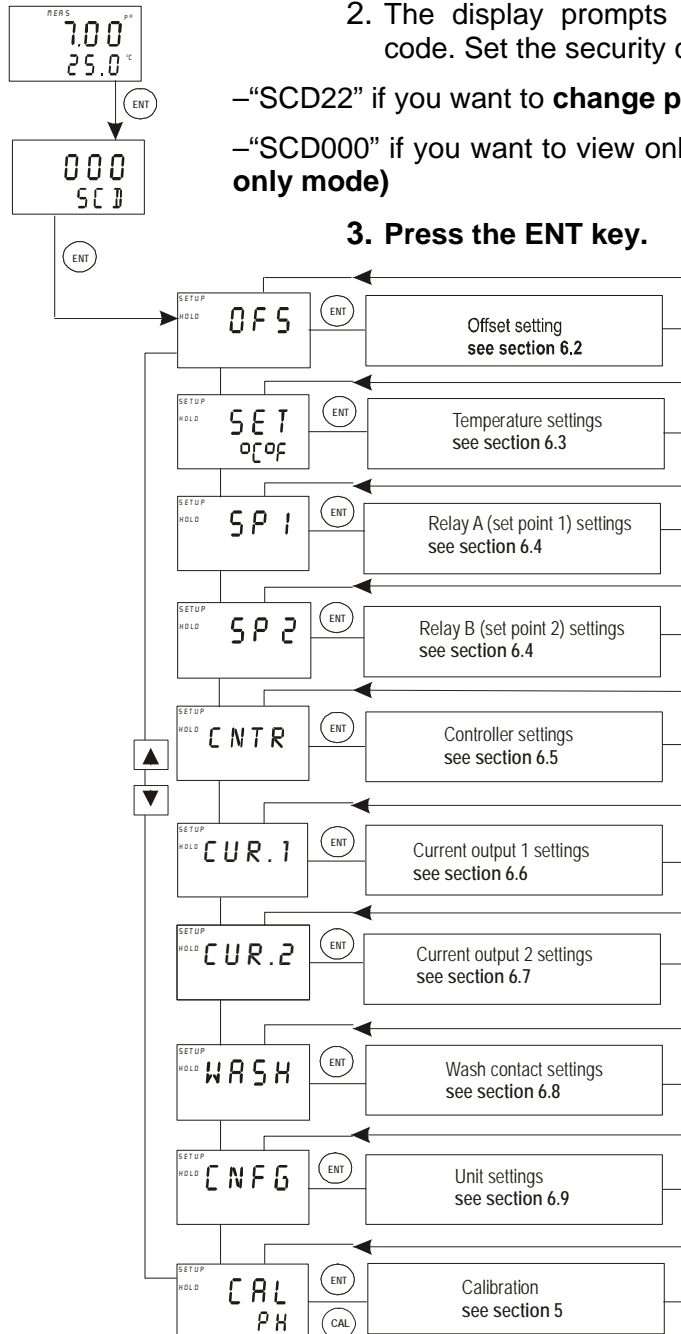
MEAS pH
7.00
25.0 °C

ENT

000
SCD

ENT

2. The display prompts code. Set the security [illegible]

–"SCD22" if you want to **change p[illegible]**

–"SCD000" if you want to view onl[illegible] **only mode)**

**3. Press the ENT key.**

SETUP HOLD OFS ENT Offset setting **see section 6.2**

SETUP HOLD SET °C°F ENT Temperature settings see section 6.3

SETUP HOLD SP1 ENT Relay A (set point 1) settings see section 6.4

SETUP HOLD SP2 ENT Relay B (set point 2) settings see section 6.4

SETUP HOLD CNTR ENT Controller settings see section 6.5

▲
▼

SETUP HOLD CUR.1 ENT Current output 1 settings see section 6.6

SETUP HOLD CUR.2 ENT Current output 2 settings see section 6.7

SETUP HOLD WASH ENT Wash contact settings see section 6.8

SETUP HOLD CNFG ENT Unit settings see section 6.9

SETUP HOLD CAL PH ENT CAL Calibration see section 5